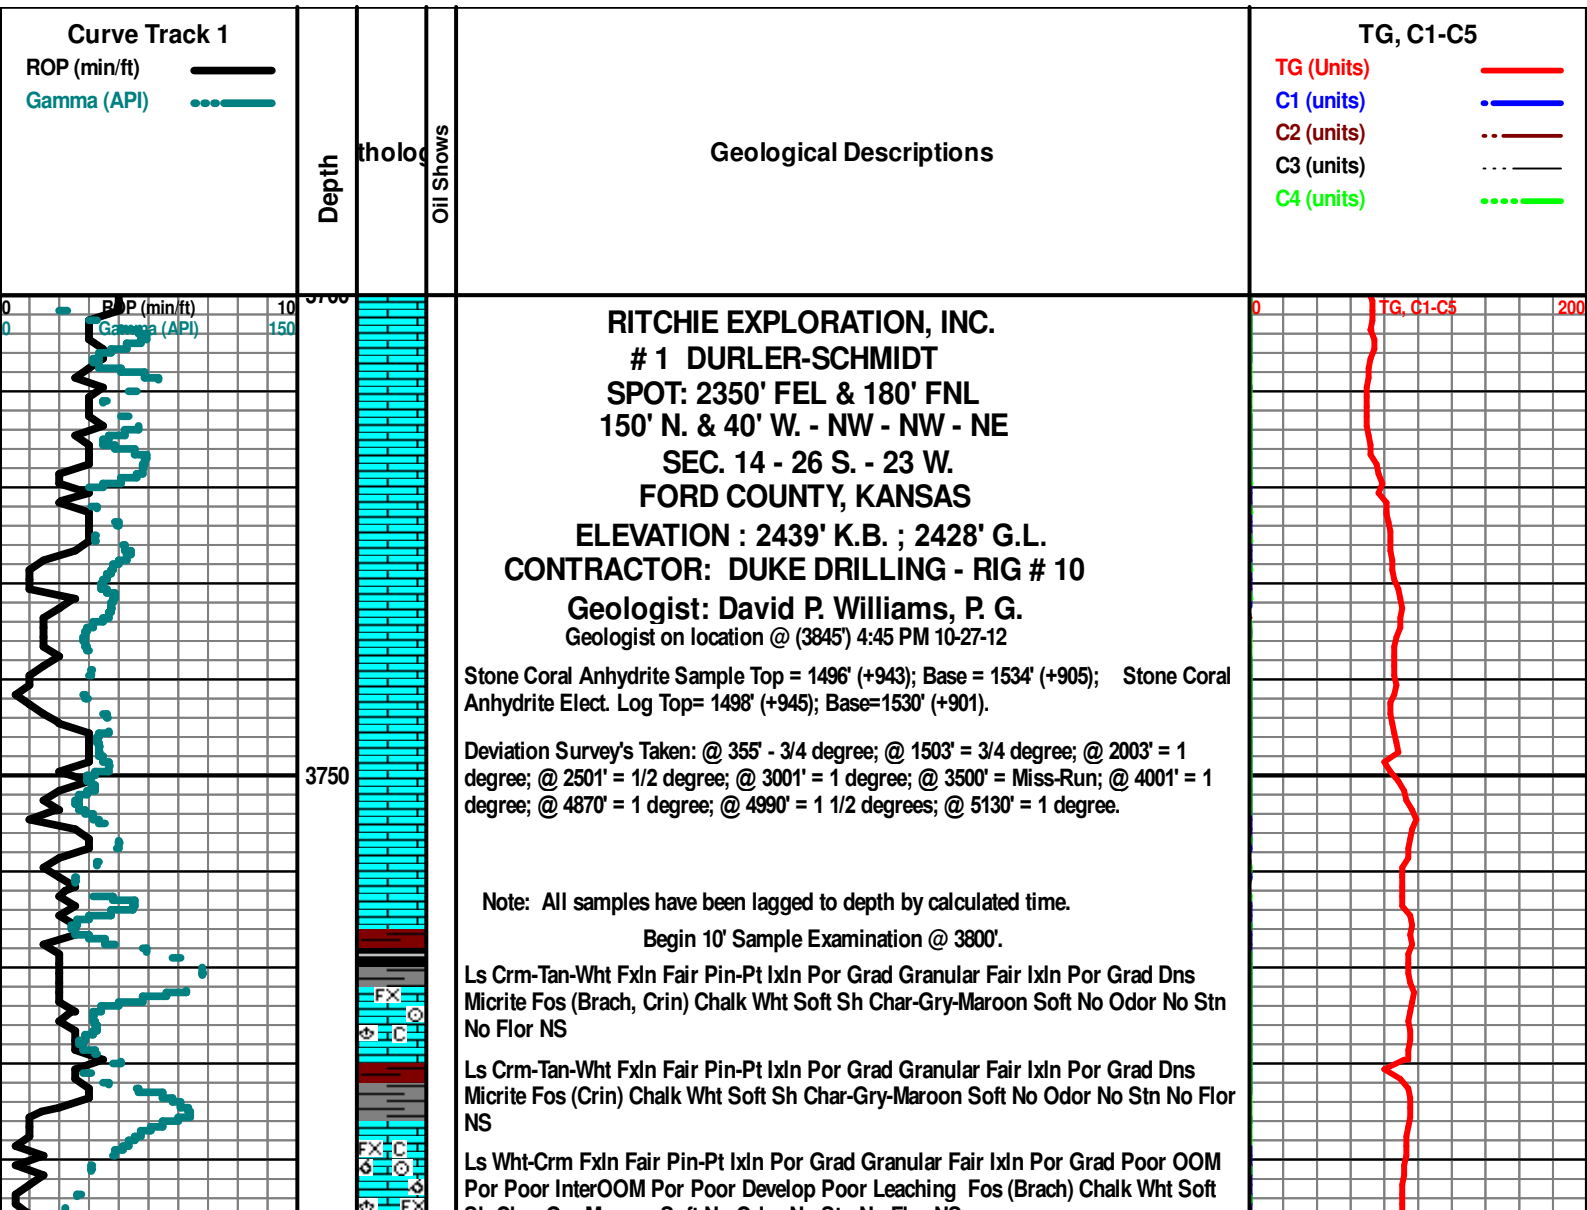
Curve Track 1
ROP (min/ft)
Gamma (API)

Depth

tholog

Oil Shows

Geological Descriptions

TG, C1-C5
TG (Units)
C1 (units)
C2 (units)
C3 (units)
C4 (units)

0 ROP (min/ft) 10
0 Gamma (API) 150

3700

0 TG, C1-C5 200

RITCHIE EXPLORATION, INC.
# 1 DURLER-SCHMIDT
SPOT: 2350' FEL & 180' FNL
150' N. & 40' W. - NW - NW - NE
SEC. 14 - 26 S. - 23 W.
FORD COUNTY, KANSAS
ELEVATION : 2439' K.B. ; 2428' G.L.
CONTRACTOR: DUKE DRILLING - RIG # 10
Geologist: David P. Williams, P. G.
Geologist on location @ (3845') 4:45 PM 10-27-12

Stone Coral Anhydrite Sample Top = 1496' (+943); Base = 1534' (+905); Stone Coral Anhydrite Elect. Log Top= 1498' (+945); Base=1530' (+901).

Deviation Survey's Taken: @ 355' - 3/4 degree; @ 1503' = 3/4 degree; @ 2003' = 1 degree; @ 2501' = 1/2 degree; @ 3001' = 1 degree; @ 3500' = Miss-Run; @ 4001' = 1 degree; @ 4870' = 1 degree; @ 4990' = 1 1/2 degrees; @ 5130' = 1 degree.

3750

Note: All samples have been lagged to depth by calculated time.

Begin 10' Sample Examination @ 3800'.

Ls Crm-Tan-Wht Fxln Fair Pin-Pt lxln Por Grad Granular Fair lxln Por Grad Dns Micrite Fos (Brach, Crin) Chalk Wht Soft Sh Char-Gry-Maroon Soft No Odor No Stn No Flor NS

Ls Crm-Tan-Wht Fxln Fair Pin-Pt lxln Por Grad Granular Fair lxln Por Grad Dns Micrite Fos (Crin) Chalk Wht Soft Sh Char-Gry-Maroon Soft No Odor No Stn No Flor NS

Ls Wht-Crm Fxln Fair Pin-Pt lxln Por Grad Granular Fair lxln Por Grad Poor OOM Por Poor InterOOM Por Poor Develop Poor Leaching Fos (Brach) Chalk Wht Soft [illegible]

FX
C
C
FX
C
FX